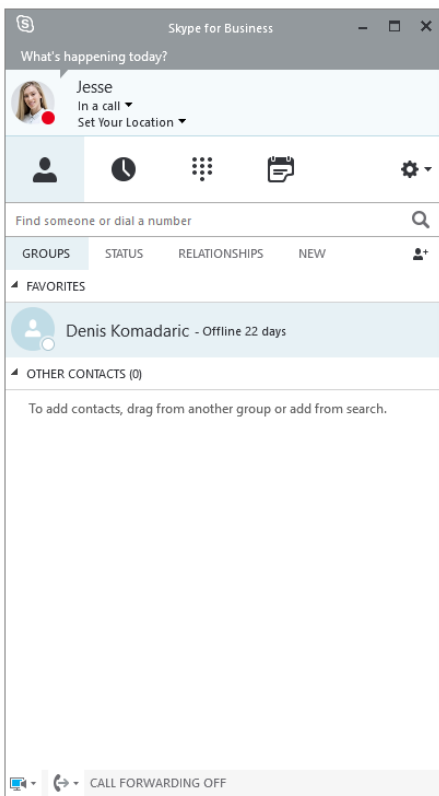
Skype for Business

What's happening today?

Jesse
In a call ▾
Set Your Location ▾

Find someone or dial a number

GROUPS STATUS RELATIONSHIPS NEW

◢ FAVORITES

Denis Komadaric - Offline 22 days

◢ OTHER CONTACTS (0)

To add contacts, drag from another group or add from search.

CALL FORWARDING OFF